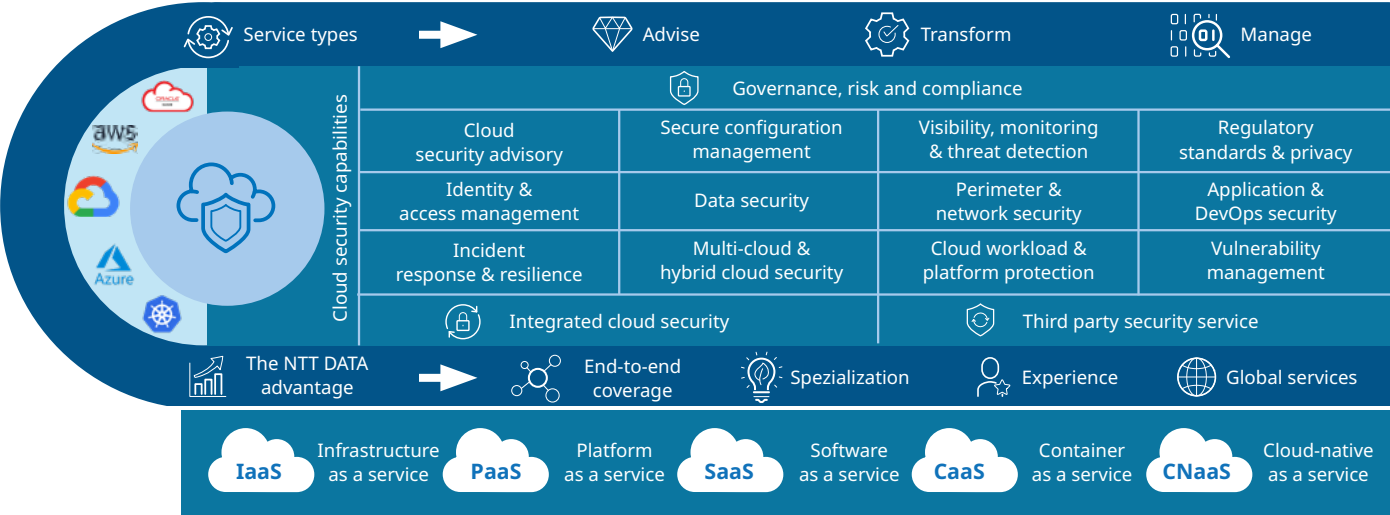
Service types Advise Transform Manage

ORACLE Cloud

aws

Azure

Cloud security capabilities

Governance, risk and compliance

| Cloud security advisory | Secure configuration management | Visibility, monitoring & threat detection | Regulatory standards & privacy |
|---|---|---|---|
| Identity & access management | Data security | Perimeter & network security | Application & DevOps security |
| Incident response & resilience | Multi-cloud & hybrid cloud security | Cloud workload & platform protection | Vulnerability management |

Integrated cloud security

Third party security service

The NTT DATA advantage End-to-end coverage Spezialization Experience Global services

IaaS Infrastructure as a service
PaaS Platform as a service
SaaS Software as a service
CaaS Container as a service
CNaaS Cloud-native as a service